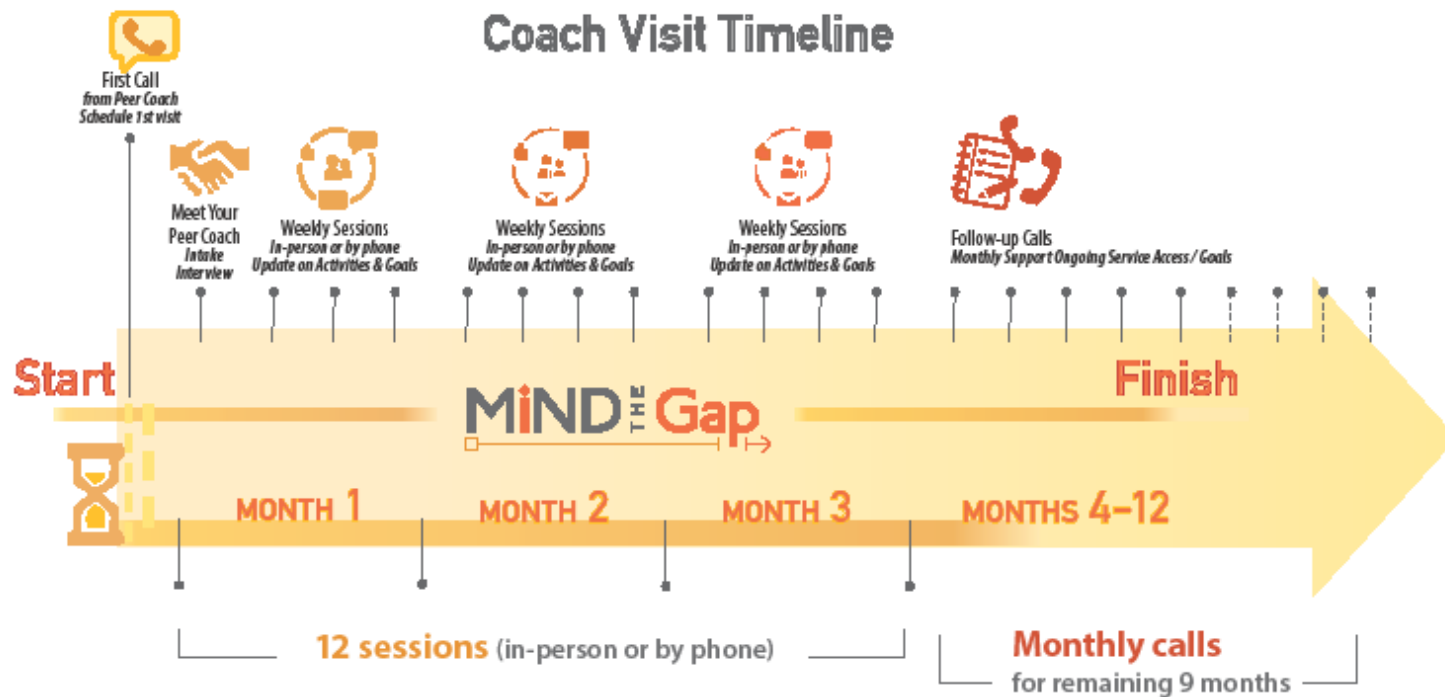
Coach Visit Timeline

First Call
from Peer Coach
Schedule 1st visit

Meet Your Peer Coach
Intake Interview

Weekly Sessions
In-person or by phone
Update on Activities & Goals

Weekly Sessions
In-person or by phone
Update on Activities & Goals

Weekly Sessions
In-person or by phone
Update on Activities & Goals

Follow-up Calls
Monthly Support Ongoing Service Access / Goals

Start

MIND THE Gap

Finish

MONTH 1

MONTH 2

MONTH 3

MONTHS 4–12

12 sessions (in-person or by phone)

Monthly calls
for remaining 9 months